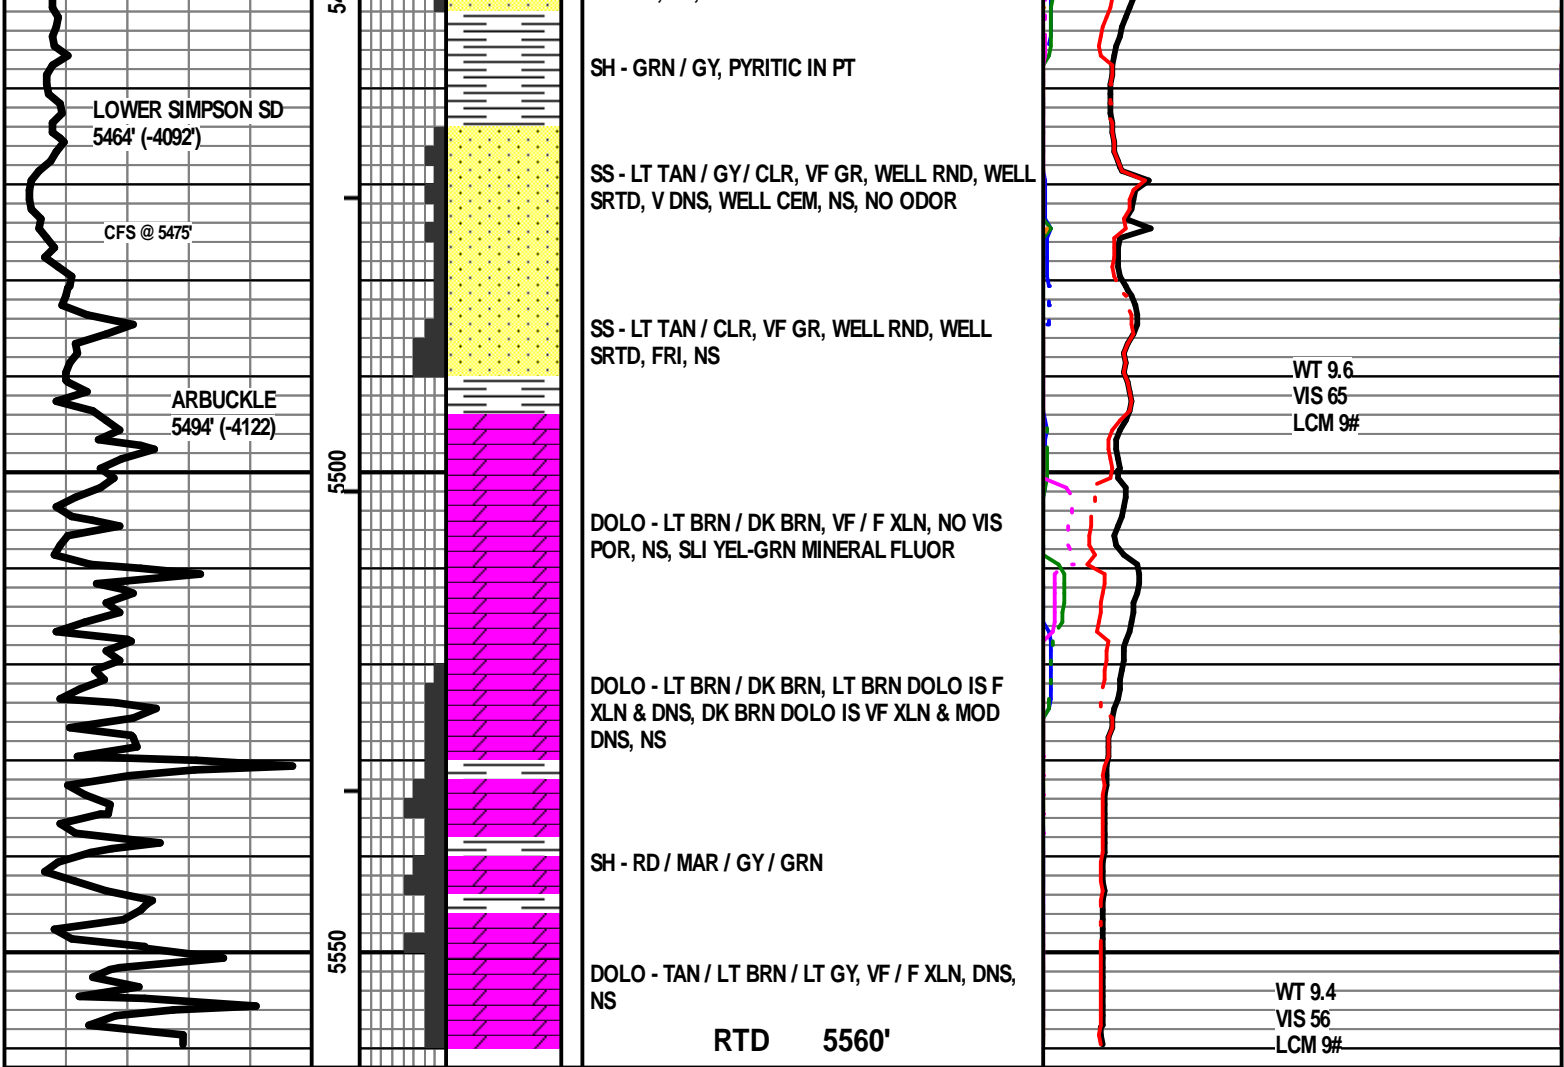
LOWER SIMPSON SD
5464' (-4092')

CFS @ 5475'

ARBUCKLE
5494' (-4122)

5500

5550

SH - GRN / GY, PYRITIC IN PT

SS - LT TAN / GY / CLR, VF GR, WELL RND, WELL SRTD, V DNS, WELL CEM, NS, NO ODOR

SS - LT TAN / CLR, VF GR, WELL RND, WELL SRTD, FRI, NS

DOLO - LT BRN / DK BRN, VF / F XLN, NO VIS POR, NS, SLI YEL-GRN MINERAL FLUOR

DOLO - LT BRN / DK BRN, LT BRN DOLO IS F XLN & DNS, DK BRN DOLO IS VF XLN & MOD DNS, NS

SH - RD / MAR / GY / GRN

DOLO - TAN / LT BRN / LT GY, VF / F XLN, DNS, NS

RTD 5560'

WT 9.6
VIS 65
LCM 9#

WT 9.4
VIS 56
LCM 9#